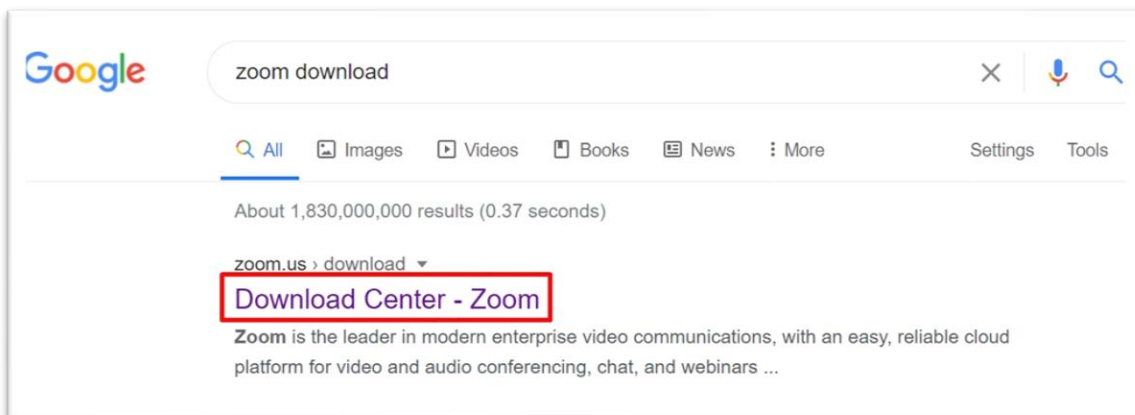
Google

zoom download

All Images Videos Books News More Settings Tools

About 1,830,000,000 results (0.37 seconds)

zoom.us › download

Download Center - Zoom

Zoom is the leader in modern enterprise video communications, with an easy, reliable cloud platform for video and audio conferencing, chat, and webinars ...